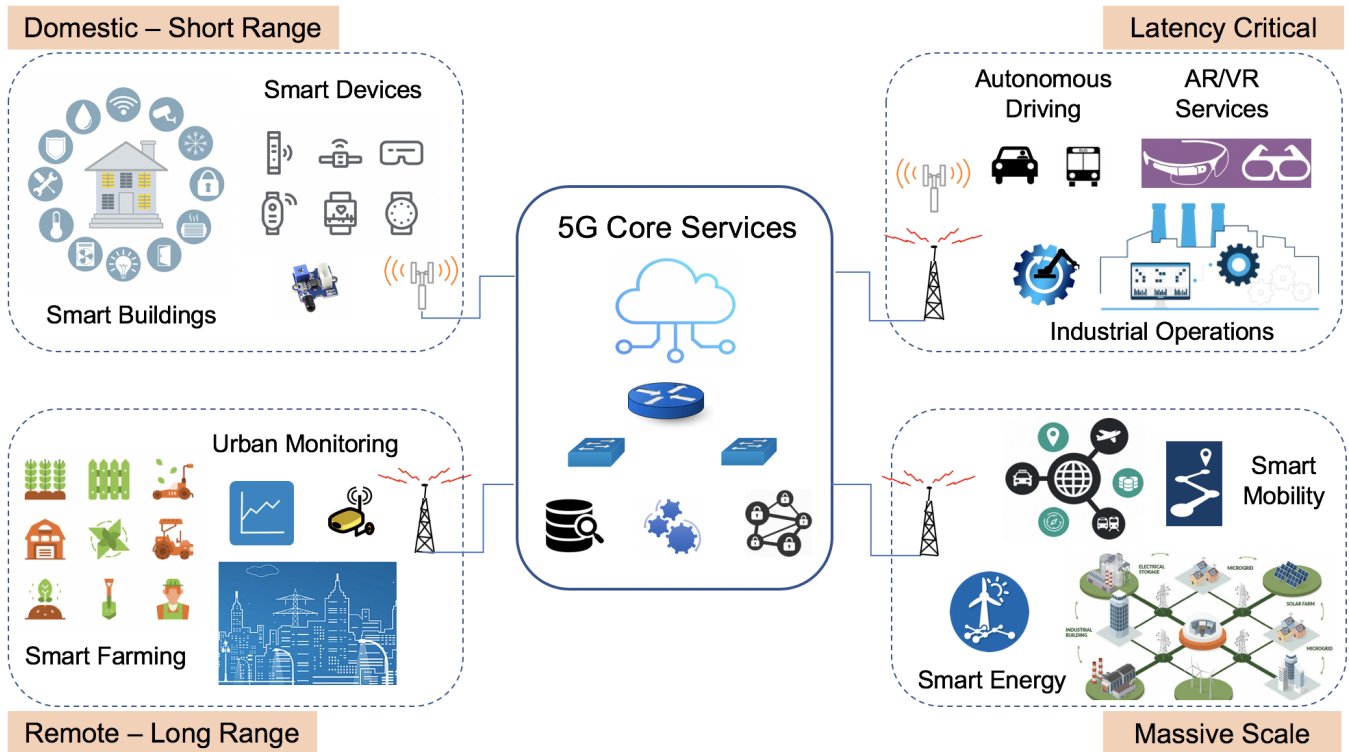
Domestic – Short Range

Smart Devices

Smart Buildings

Latency Critical

Autonomous Driving

AR/VR Services

Industrial Operations

5G Core Services

Urban Monitoring

Smart Farming

Remote – Long Range

Smart Mobility

ELECTRICAL STORAGE

MICROGRID

SOLAR FARM

INDUSTRIAL BUILDING

MICROGRID

Smart Energy

Massive Scale